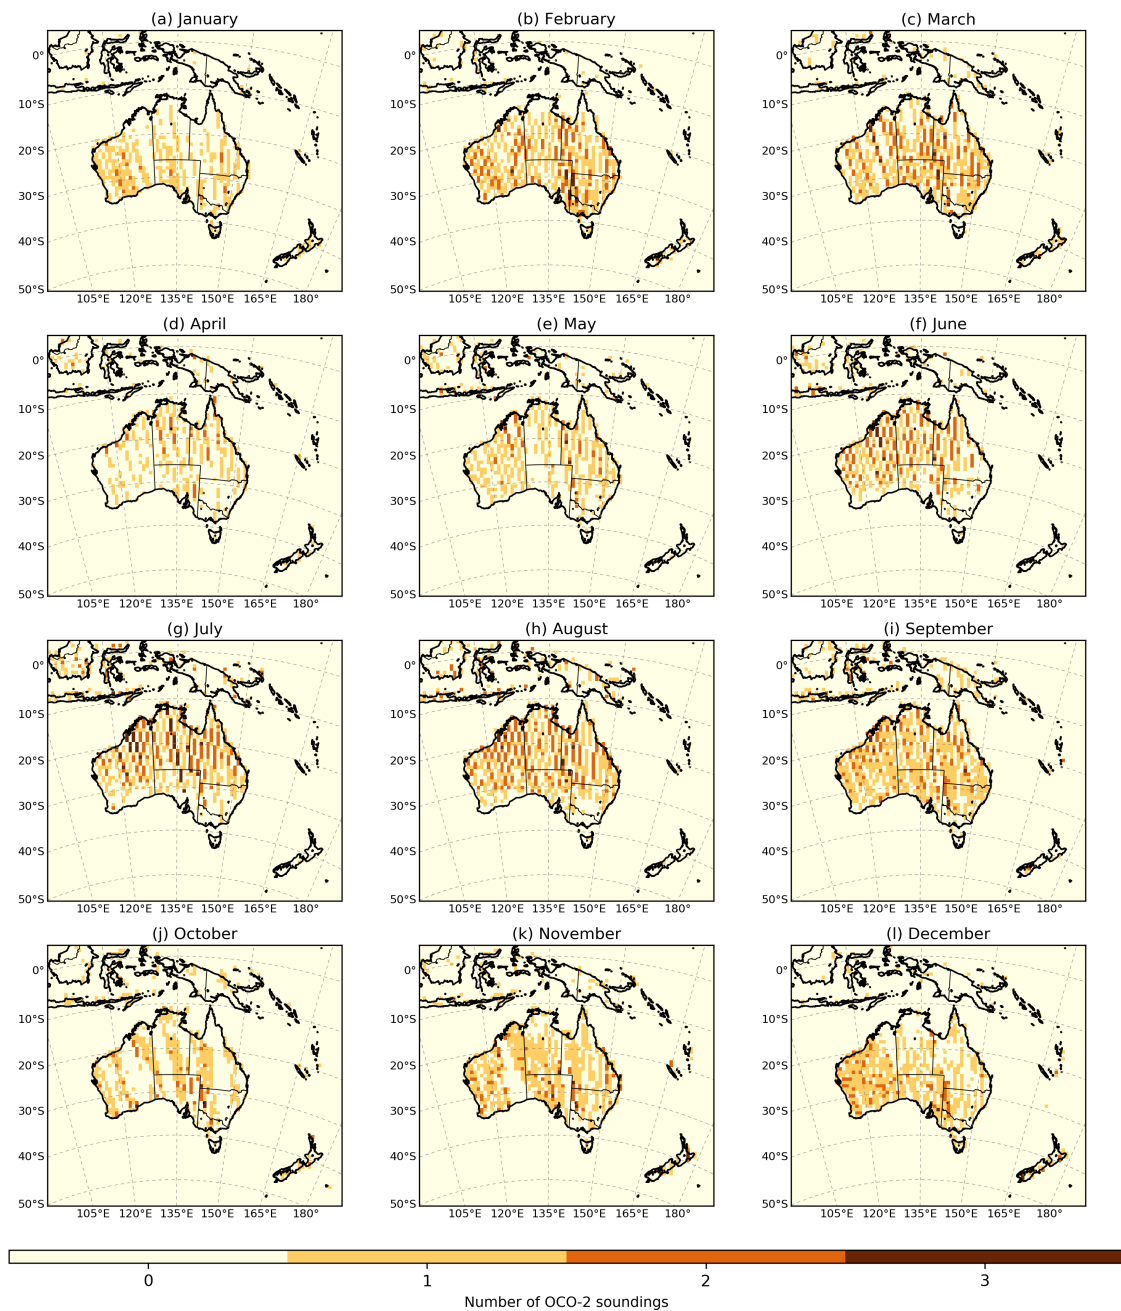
(a) January
0°
10°S
20°S
30°S
40°S
50°S
105°E 120°E 135°E 150°E 165°E 180°

(b) February
0°
10°S
20°S
30°S
40°S
50°S
105°E 120°E 135°E 150°E 165°E 180°

(c) March
0°
10°S
20°S
30°S
40°S
50°S
105°E 120°E 135°E 150°E 165°E 180°

(d) April
0°
10°S
20°S
30°S
40°S
50°S
105°E 120°E 135°E 150°E 165°E 180°

(e) May
0°
10°S
20°S
30°S
40°S
50°S
105°E 120°E 135°E 150°E 165°E 180°

(f) June
0°
10°S
20°S
30°S
40°S
50°S
105°E 120°E 135°E 150°E 165°E 180°

(g) July
0°
10°S
20°S
30°S
40°S
50°S
105°E 120°E 135°E 150°E 165°E 180°

(h) August
0°
10°S
20°S
30°S
40°S
50°S
105°E 120°E 135°E 150°E 165°E 180°

(i) September
0°
10°S
20°S
30°S
40°S
50°S
105°E 120°E 135°E 150°E 165°E 180°

(j) October
0°
10°S
20°S
30°S
40°S
50°S
105°E 120°E 135°E 150°E 165°E 180°

(k) November
0°
10°S
20°S
30°S
40°S
50°S
105°E 120°E 135°E 150°E 165°E 180°

(l) December
0°
10°S
20°S
30°S
40°S
50°S
105°E 120°E 135°E 150°E 165°E 180°

0 1 2 3
Number of OCO-2 soundings